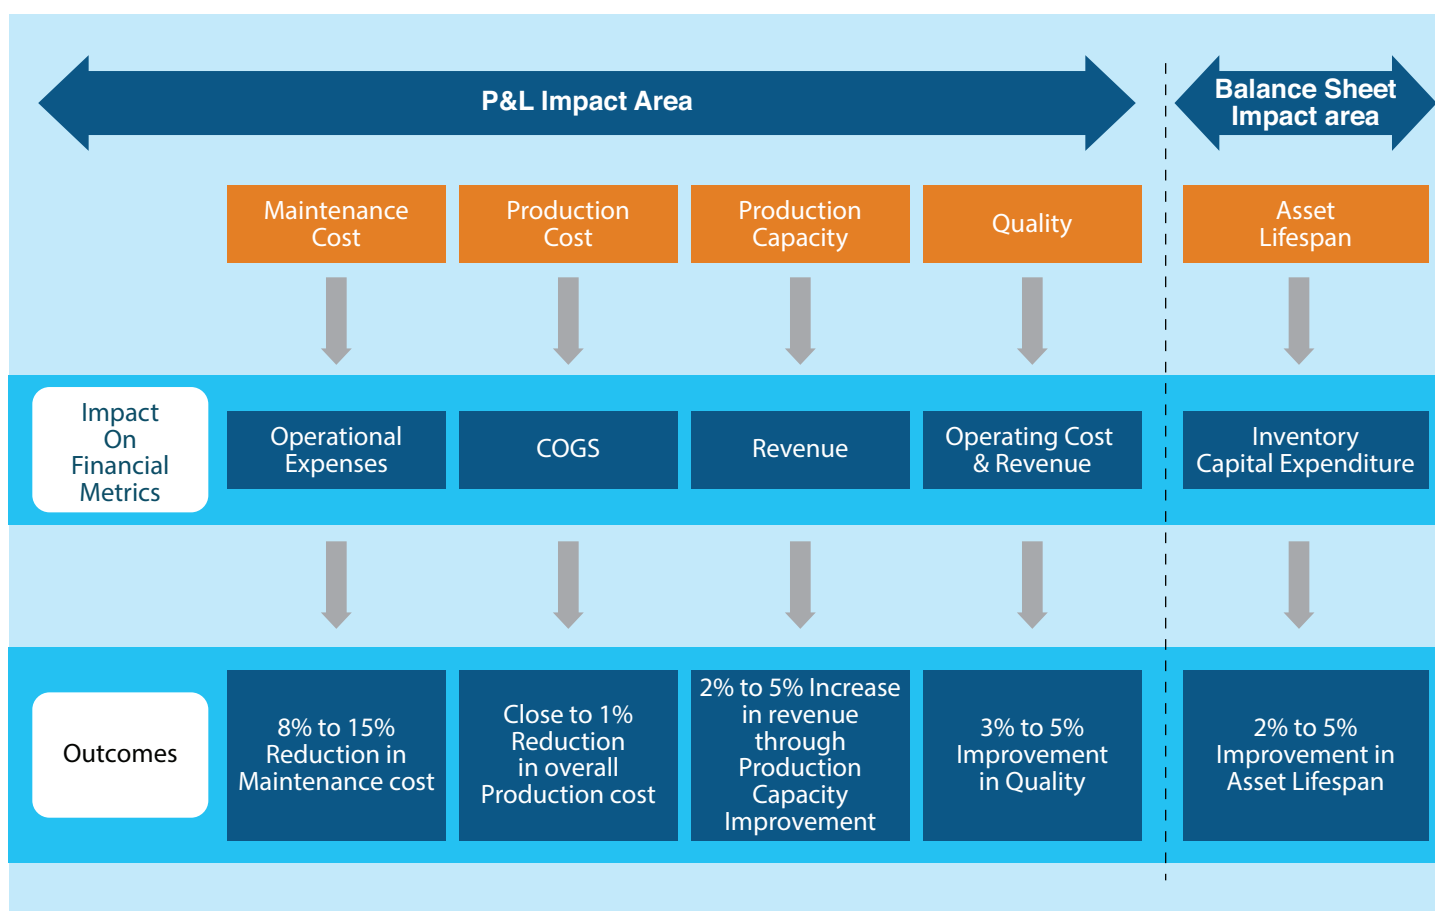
P&L Impact Area

Balance Sheet Impact area

Maintenance Cost

Production Cost

Production Capacity

Quality

Asset Lifespan

Impact On Financial Metrics

Operational Expenses

COGS

Revenue

Operating Cost & Revenue

Inventory Capital Expenditure

Outcomes

8% to 15% Reduction in Maintenance cost

Close to 1% Reduction in overall Production cost

2% to 5% Increase in revenue through Production Capacity Improvement

3% to 5% Improvement in Quality

2% to 5% Improvement in Asset Lifespan